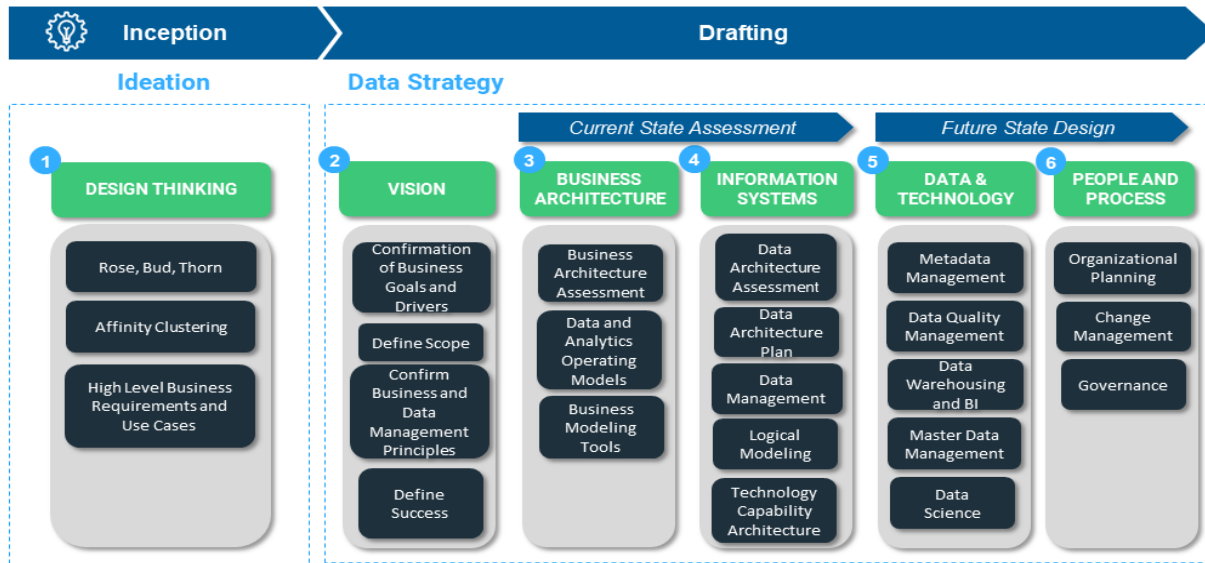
Inception

Drafting

Ideation

Data Strategy

Current State Assessment

Future State Design

1 DESIGN THINKING

Rose, Bud, Thorn

Affinity Clustering

High Level Business Requirements and Use Cases

2 VISION

Confirmation of Business Goals and Drivers

Define Scope

Confirm Business and Data Management Principles

Define Success

3 BUSINESS ARCHITECTURE

Business Architecture Assessment

Data and Analytics Operating Models

Business Modeling Tools

4 INFORMATION SYSTEMS

Data Architecture Assessment

Data Architecture Plan

Data Management

Logical Modeling

Technology Capability Architecture

5 DATA & TECHNOLOGY

Metadata Management

Data Quality Management

Data Warehousing and BI

Master Data Management

Data Science

6 PEOPLE AND PROCESS

Organizational Planning

Change Management

Governance